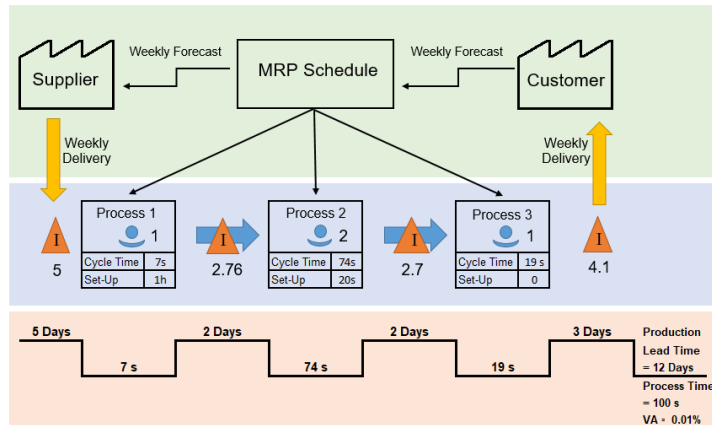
Weekly Forecast

MRP Schedule

Weekly Forecast

Supplier

Customer

Weekly Delivery

Weekly Delivery

I

5

Process 1

1

| Cycle Time | 7s |
|---|---|
| Set-Up | 1h |

I

2.76

Process 2

2

| Cycle Time | 74s |
|---|---|
| Set-Up | 20s |

I

2.7

Process 3

1

| Cycle Time | 19 s |
|---|---|
| Set-Up | 0 |

I

4.1

5 Days

7 s

2 Days

74 s

2 Days

19 s

3 Days

Production Lead Time = 12 Days

Process Time = 100 s

VA = 0.01%